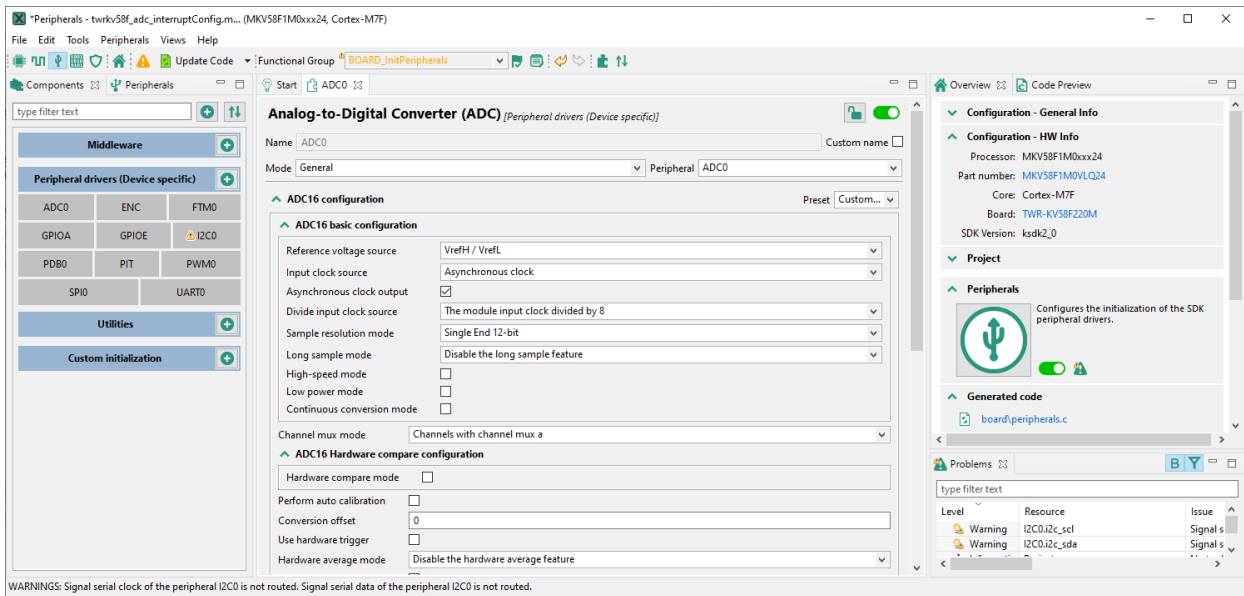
*Peripherals - twrkv58f_adc_interruptConfig.m... (MKV58F1M0xxx24, Cortex-M7F)

File Edit Tools Peripherals Views Help

Update Code Functional Group BOARD_InitPeripherals

Components Peripherals

type filter text

Middleware

Peripheral drivers (Device specific)

| ADC0 | ENC | FTM0 |
|---|---|---|
| GPIOA | GPIOE | I2C0 |
| PDB0 | PIT | PWM0 |
| SPI0 | UART0 | |

Utilities

Custom initialization

Start ADC0

Analog-to-Digital Converter (ADC) [Peripheral drivers (Device specific)]

Name ADC0 Custom name

Mode General Peripheral ADC0

ADC16 configuration Preset Custom...

ADC16 basic configuration

| Reference voltage source | VrefH / VrefL |
|---|---|
| Input clock source | Asynchronous clock |
| Asynchronous clock output | ☑ |
| Divide input clock source | The module input clock divided by 8 |
| Sample resolution mode | Single End 12-bit |
| Long sample mode | Disable the long sample feature |
| High-speed mode | ☐ |
| Low power mode | ☐ |
| Continuous conversion mode | ☐ |

Channel mux mode Channels with channel mux a

ADC16 Hardware compare configuration

Hardware compare mode ☐

Perform auto calibration ☐

Conversion offset 0

Use hardware trigger ☐

Hardware average mode Disable the hardware average feature

Overview Code Preview

Configuration - General Info

Configuration - HW Info

Processor: MKV58F1M0xxx24

Part number: MKV58F1M0VLQ24

Core: Cortex-M7F

Board: TWR-KV58F220M

SDK Version: ksdk2_0

Project

Peripherals

Configures the initialization of the SDK peripheral drivers.

Generated code

board\peripherals.c

Problems

type filter text

| Level | Resource | Issue |
|---|---|---|
| Warning | I2C0.i2c_scl | Signal s |
| Warning | I2C0.i2c_sda | Signal s |

WARNINGS: Signal serial clock of the peripheral I2C0 is not routed. Signal serial data of the peripheral I2C0 is not routed.